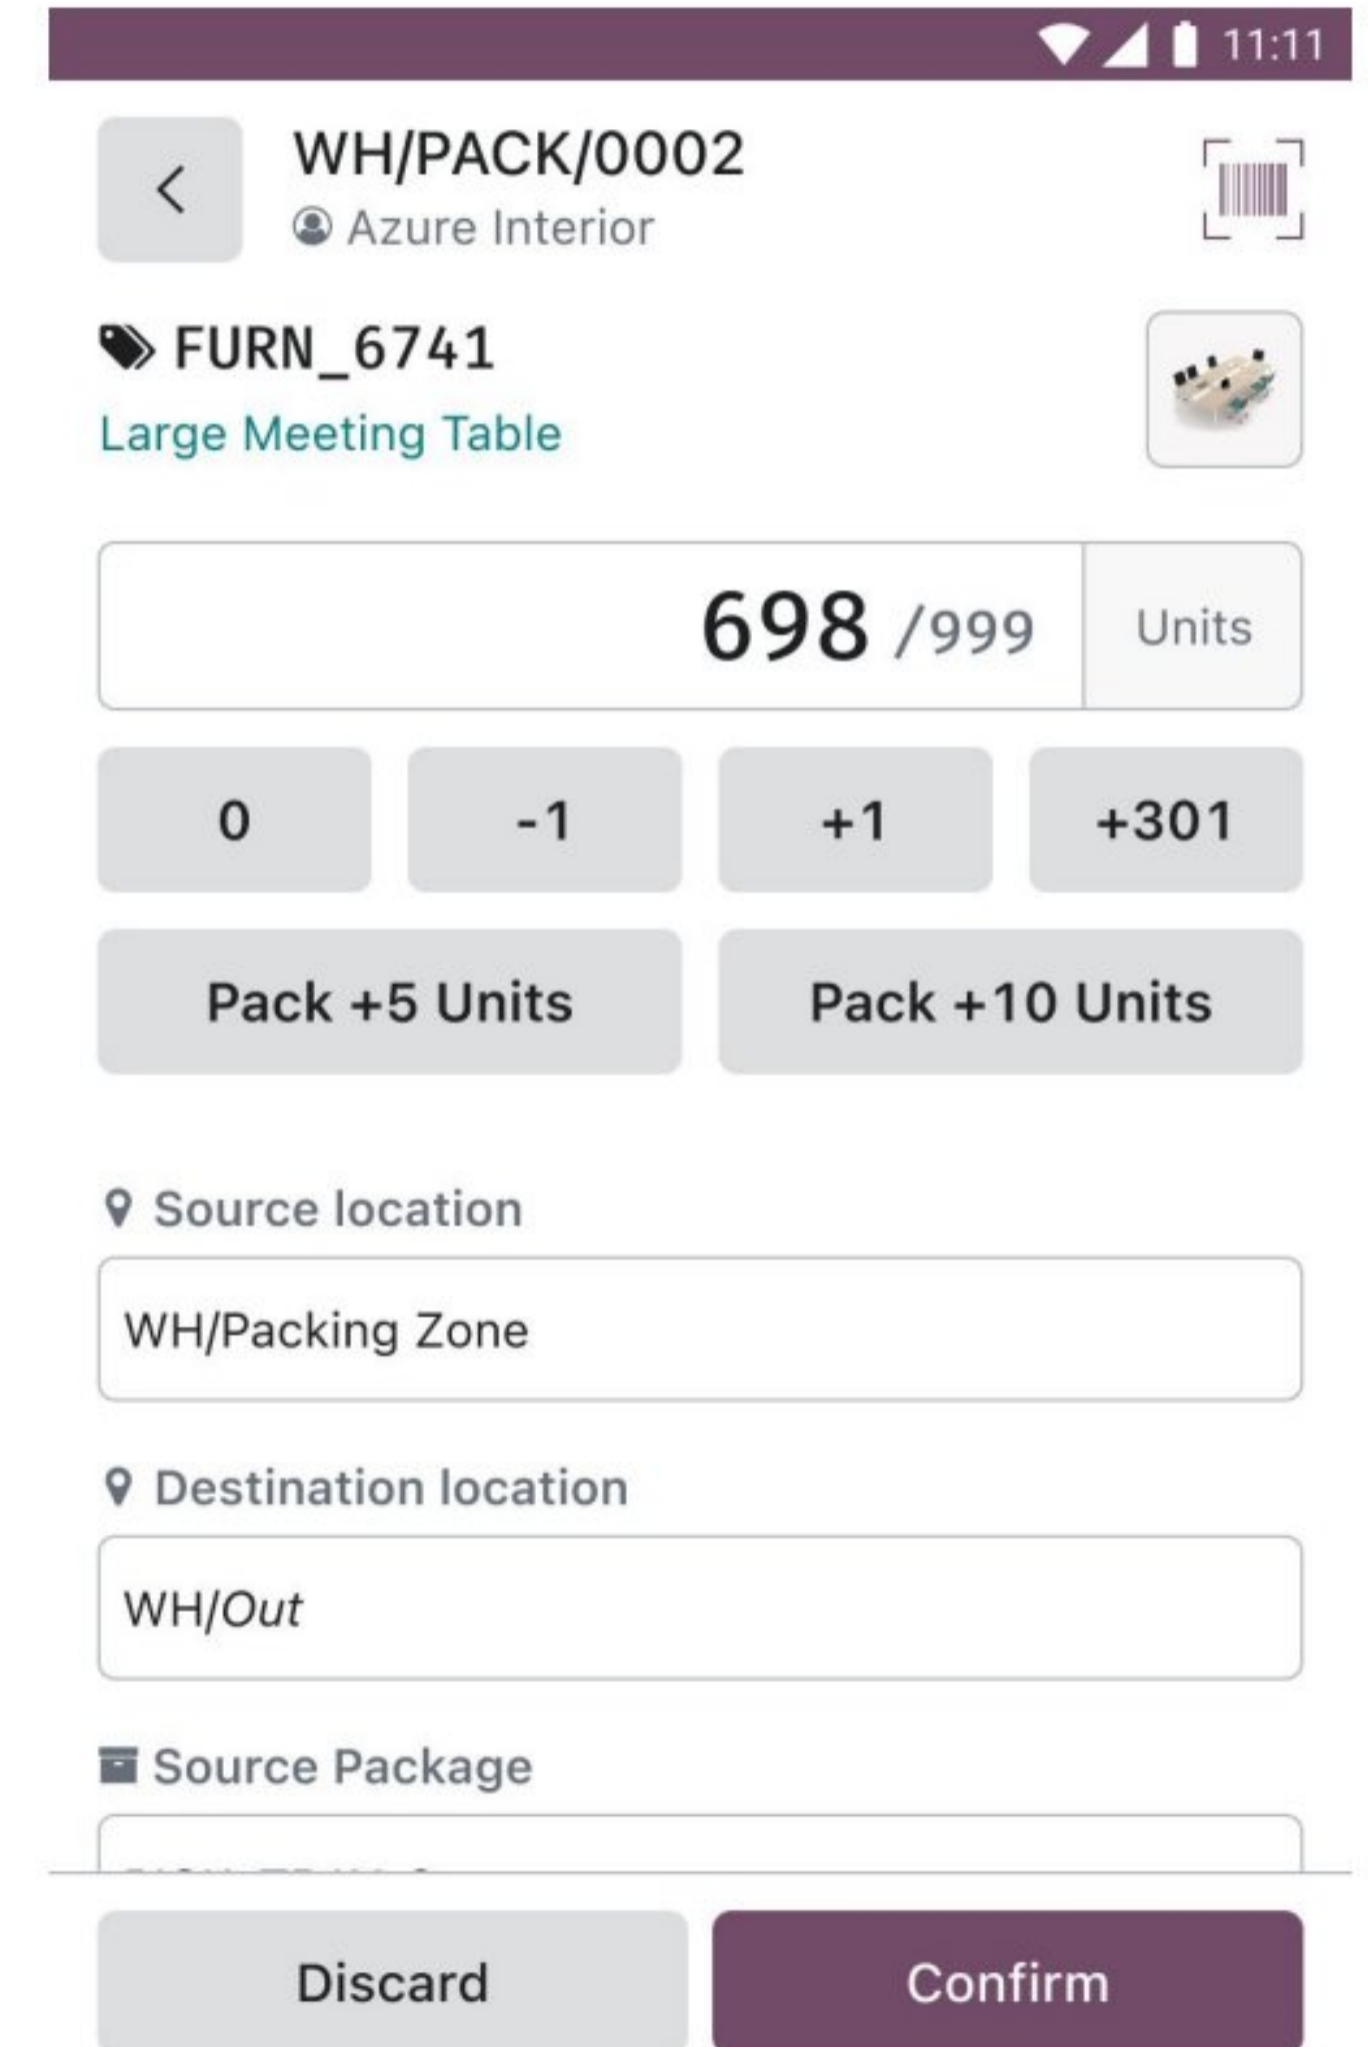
11:11

WH/PACK/0002
Azure Interior

FURN_6741
Large Meeting Table

698 /999 Units

0
-1
+1
+301

Pack +5 Units
Pack +10 Units

Source location
WH/Packing Zone

Destination location
WH/Out

Source Package
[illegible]

Discard
Confirm